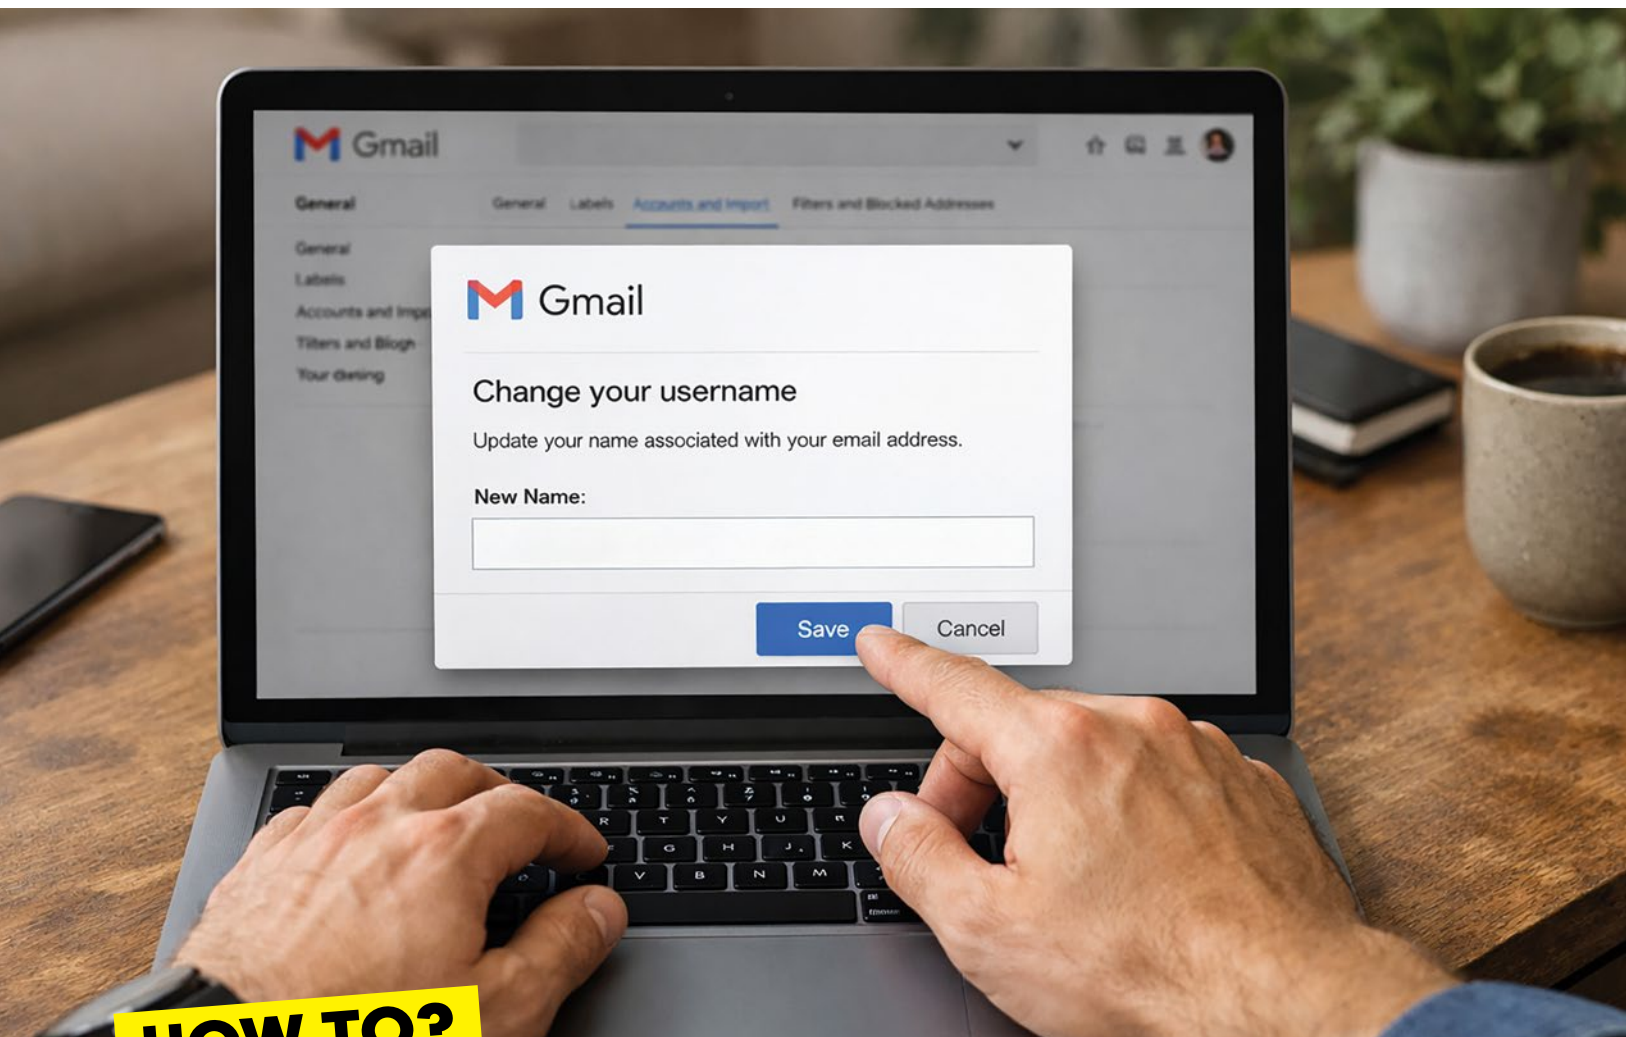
Gmail

General

General Labels Accounts and Import Filters and Blocked Addresses

General
Labels
Accounts and Imp
Filters and Blogn
Your dwting

Gmail

Change your username

Update your name associated with your email address.

New Name:

Save Cancel

HOW TO?